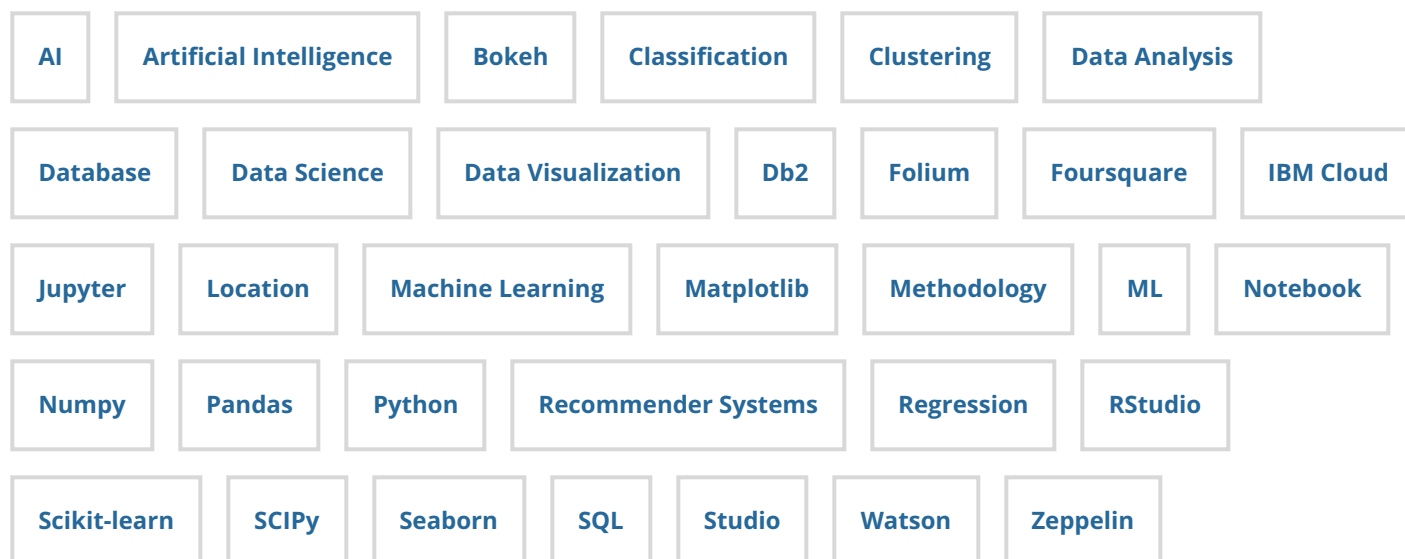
AI Artificial Intelligence Bokeh Classification Clustering Data Analysis

Database Data Science Data Visualization Db2 Folium Foursquare IBM Cloud

Jupyter Location Machine Learning Matplotlib Methodology ML Notebook

Numpy Pandas Python Recommender Systems Regression RStudio

Scikit-learn SCIPy Seaborn SQL Studio Watson Zeppelin